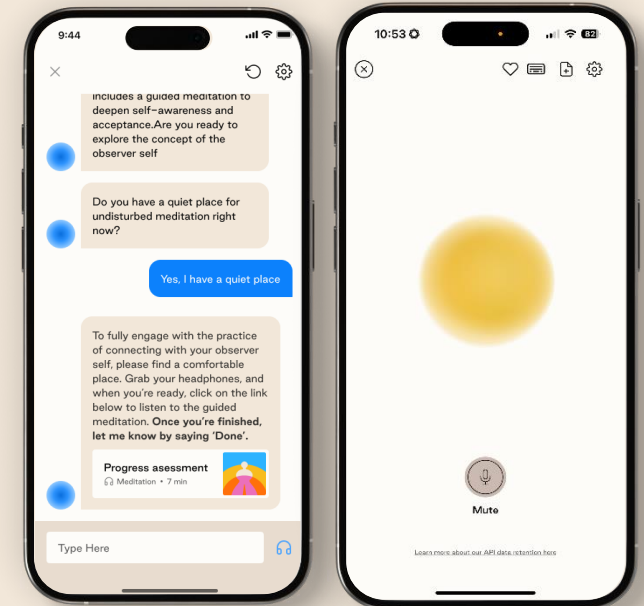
9:44

includes a guided meditation to deepen self-awareness and acceptance.Are you ready to explore the concept of the observer self

Do you have a quiet place for undisturbed meditation right now?

Yes, I have a quiet place

To fully engage with the practice of connecting with your observer self, please find a comfortable place. Grab your headphones, and when you're ready, click on the link below to listen to the guided meditation. **Once you're finished, let me know by saying 'Done'.**

Progress asessment
Meditation • 7 min

Type Here

10:53

82

Mute

Learn more about our API data retention here